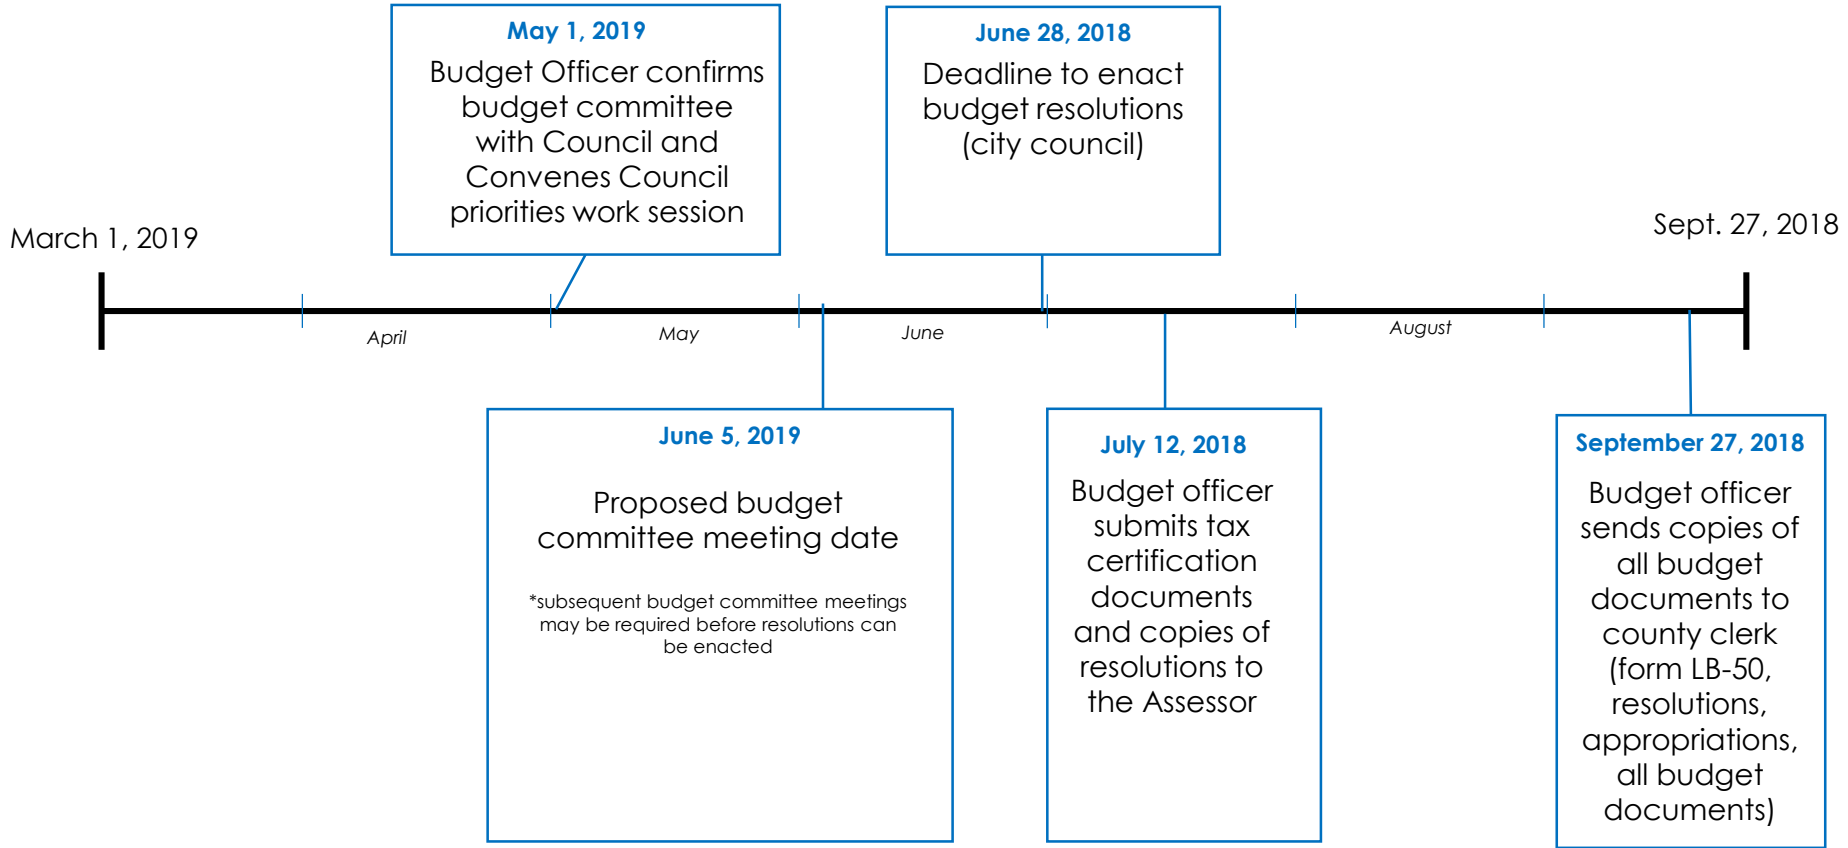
May 1, 2019
Budget Officer confirms budget committee with Council and Convenes Council priorities work session

June 28, 2018
Deadline to enact budget resolutions (city council)

March 1, 2019

Sept. 27, 2018

April

May

June

August

June 5, 2019
Proposed budget committee meeting date

*subsequent budget committee meetings may be required before resolutions can be enacted

July 12, 2018
Budget officer submits tax certification documents and copies of resolutions to the Assessor

September 27, 2018
Budget officer sends copies of all budget documents to county clerk (form LB-50, resolutions, appropriations, all budget documents)